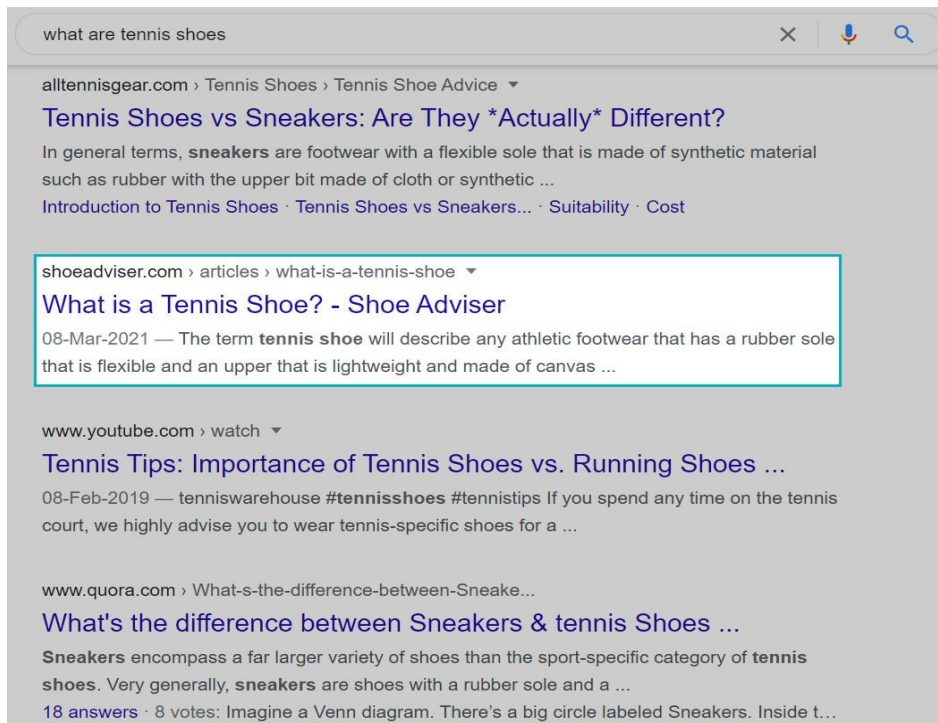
what are tennis shoes

alltennisgear.com › Tennis Shoes › Tennis Shoe Advice ▾

Tennis Shoes vs Sneakers: Are They *Actually* Different?

In general terms, sneakers are footwear with a flexible sole that is made of synthetic material such as rubber with the upper bit made of cloth or synthetic ...

Introduction to Tennis Shoes · Tennis Shoes vs Sneakers... · Suitability · Cost

shoeadviser.com › articles › what-is-a-tennis-shoe ▾

What is a Tennis Shoe? - Shoe Adviser

08-Mar-2021 — The term tennis shoe will describe any athletic footwear that has a rubber sole that is flexible and an upper that is lightweight and made of canvas ...

www.youtube.com › watch ▾

Tennis Tips: Importance of Tennis Shoes vs. Running Shoes ...

08-Feb-2019 — tenniswarehouse #tennisshoes #tennistips If you spend any time on the tennis court, we highly advise you to wear tennis-specific shoes for a ...

www.quora.com › What-s-the-difference-between-Sneake...

What's the difference between Sneakers & tennis Shoes ...

Sneakers encompass a far larger variety of shoes than the sport-specific category of tennis shoes. Very generally, sneakers are shoes with a rubber sole and a ...

18 answers · 8 votes: Imagine a Venn diagram. There's a big circle labeled Sneakers. Inside t...